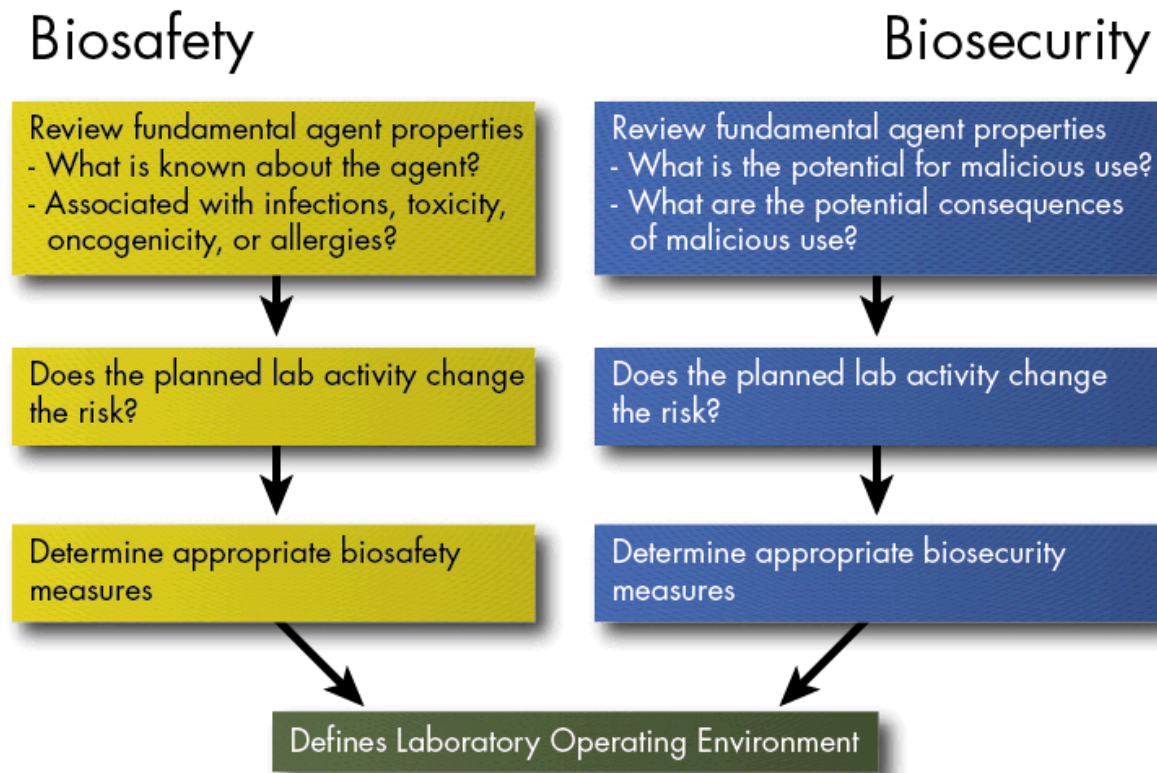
Biosafety

Review fundamental agent properties
- What is known about the agent?
- Associated with infections, toxicity, oncogenicity, or allergies?

Does the planned lab activity change the risk?

Determine appropriate biosafety measures

Biosecurity

Review fundamental agent properties
- What is the potential for malicious use?
- What are the potential consequences of malicious use?

Does the planned lab activity change the risk?

Determine appropriate biosecurity measures

Defines Laboratory Operating Environment